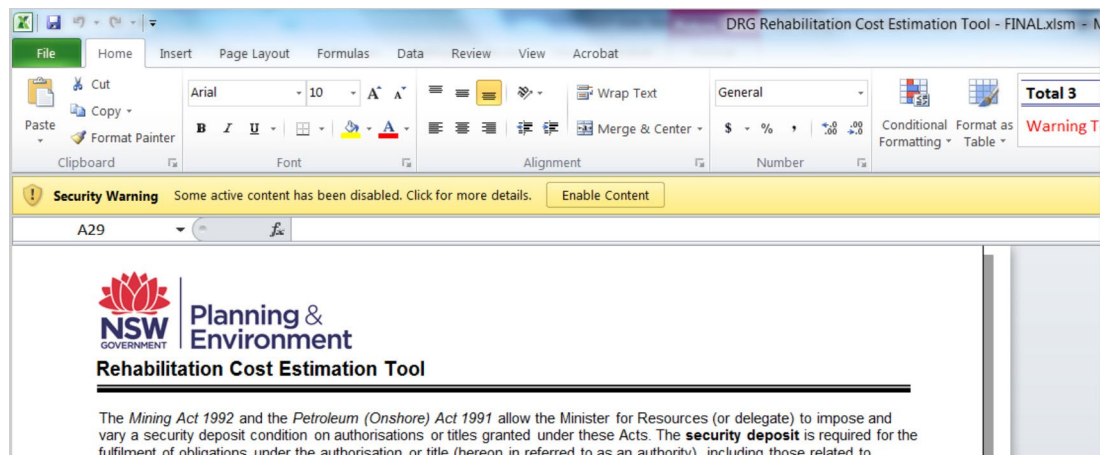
DRG Rehabilitation Cost Estimation Tool - FINAL.xlsm - M

File Home Insert Page Layout Formulas Data Review View Acrobat

Cut
Copy
Paste
Format Painter
Clipboard

Arial 10
B I U
Font

Wrap Text
Merge & Center
Alignment

General
$ % ,
Number

Conditional Formatting
Format as Table

Total 3
Warning T

Security Warning Some active content has been disabled. Click for more details. Enable Content

A29

NSW GOVERNMENT Planning & Environment

Rehabilitation Cost Estimation Tool

The *Mining Act 1992* and the *Petroleum (Onshore) Act 1991* allow the Minister for Resources (or delegate) to impose and vary a security deposit condition on authorisations or titles granted under these Acts. The **security deposit** is required for the fulfilment of obligations under the authorisation or title (hereon in referred to as an authority), including those related to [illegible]